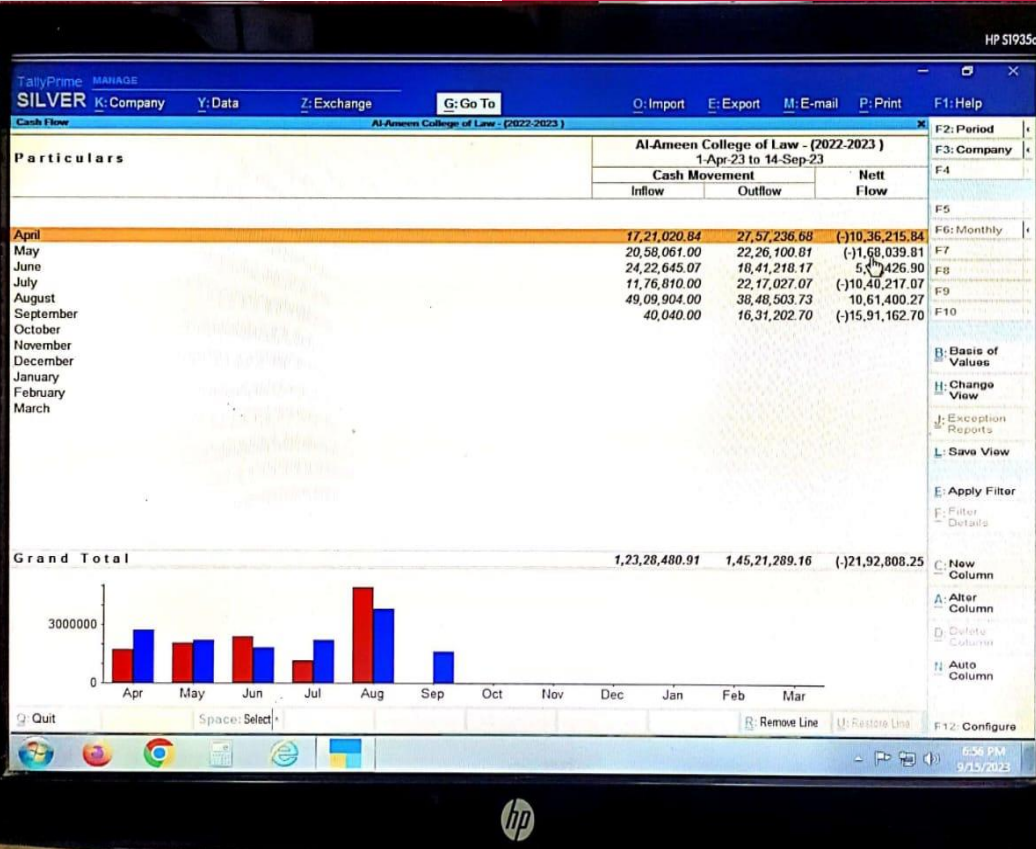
HP S1935c

TallyPrime MANAGE
SILVER K: Company Y: Data Z: Exchange G: Go To O: Import E: Export M: E-mail P: Print F1: Help

Cash Flow Al-Ameen College of Law - (2022-2023) ×

F2: Period
F3: Company
F4
F5
F6: Monthly
F7
F8
F9
F10

Particulars

Al-Ameen College of Law - (2022-2023)
1-Apr-23 to 14-Sep-23

| Particulars | Cash Movement Inflow | Cash Movement Outflow | Nett Flow |
|---|---|---|---|
| April | 17,21,020.84 | 27,57,236.68 | (-)10,36,215.84 |
| May | 20,58,061.00 | 22,26,100.81 | (-)1,68,039.81 |
| June | 24,22,645.07 | 18,41,218.17 | 5,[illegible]426.90 |
| July | 11,76,810.00 | 22,17,027.07 | (-)10,40,217.07 |
| August | 49,09,904.00 | 38,48,503.73 | 10,61,400.27 |
| September | 40,040.00 | 16,31,202.70 | (-)15,91,162.70 |
| October | | | |
| November | | | |
| December | | | |
| January | | | |
| February | | | |
| March | | | |
| Grand Total | 1,23,28,480.91 | 1,45,21,289.16 | (-)21,92,808.25 |

B: Basis of Values
H: Change View
J: Exception Reports
L: Save View
E: Apply Filter
F: Filter Details
C: New Column
A: Alter Column
D: Delete Column
N: Auto Column

3000000
0
Apr May Jun Jul Aug Sep Oct Nov Dec Jan Feb Mar

Q: Quit Space: Select R: Remove Line U: Restore Line F12: Configure

6:56 PM
9/15/2023